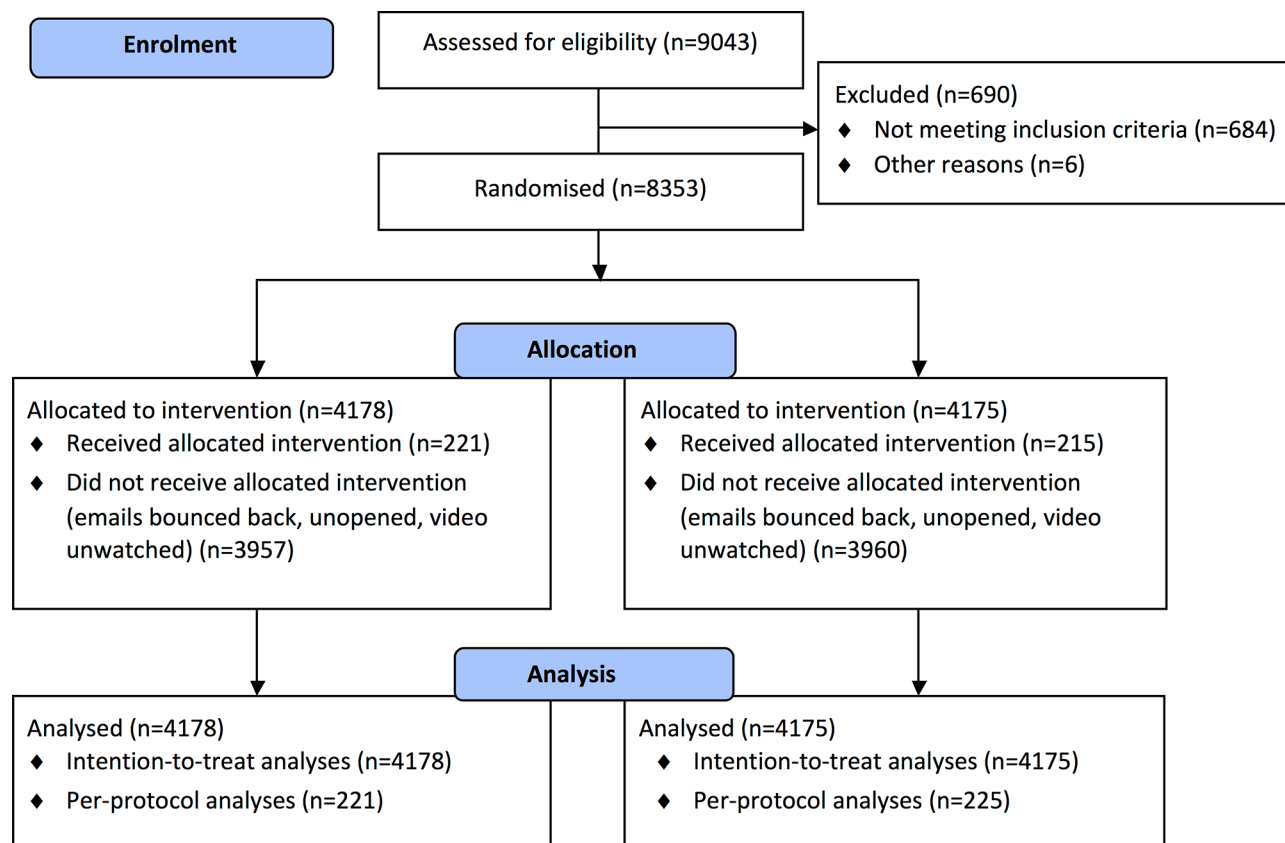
Enrolment

Assessed for eligibility (n=9043)

Excluded (n=690)
♦ Not meeting inclusion criteria (n=684)
♦ Other reasons (n=6)

Randomised (n=8353)

Allocation

Allocated to intervention (n=4178)
♦ Received allocated intervention (n=221)
♦ Did not receive allocated intervention (emails bounced back, unopened, video unwatched) (n=3957)

Allocated to intervention (n=4175)
♦ Received allocated intervention (n=215)
♦ Did not receive allocated intervention (emails bounced back, unopened, video unwatched) (n=3960)

Analysis

Analysed (n=4178)
♦ Intention-to-treat analyses (n=4178)
♦ Per-protocol analyses (n=221)

Analysed (n=4175)
♦ Intention-to-treat analyses (n=4175)
♦ Per-protocol analyses (n=225)